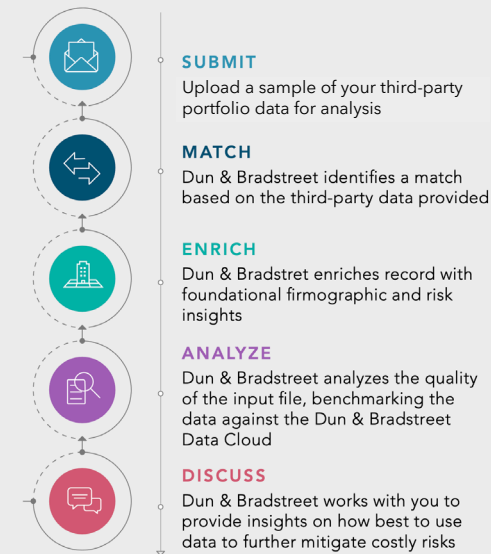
SUBMIT
Upload a sample of your third-party portfolio data for analysis

MATCH
Dun & Bradstreet identifies a match based on the third-party data provided

ENRICH
Dun & Bradstreet enriches record with foundational firmographic and risk insights

ANALYZE
Dun & Bradstreet analyzes the quality of the input file, benchmarking the data against the Dun & Bradstreet Data Cloud

DISCUSS
Dun & Bradstreet works with you to provide insights on how best to use data to further mitigate costly risks